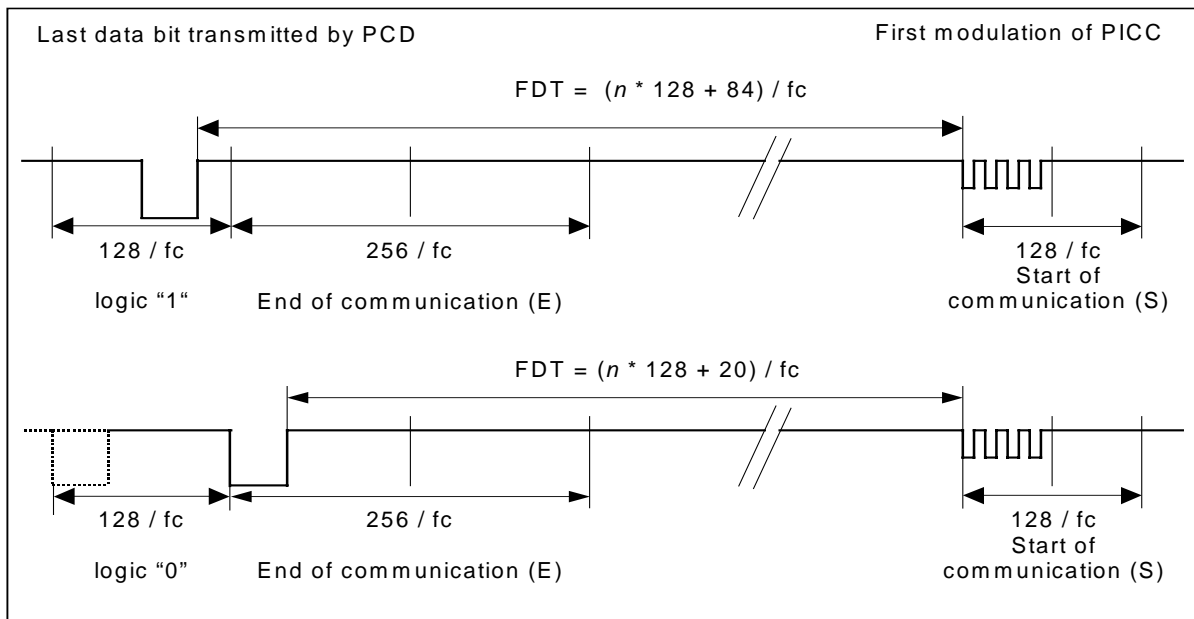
Last data bit transmitted by PCD

First modulation of PICC

FDT = ($n$ * 128 + 84) / fc

128 / fc

256 / fc

128 / fc
Start of
communication (S)

logic “1“

End of communication (E)

FDT = ($n$ * 128 + 20) / fc

128 / fc

256 / fc

128 / fc
Start of
communication (S)

logic “0”

End of communication (E)